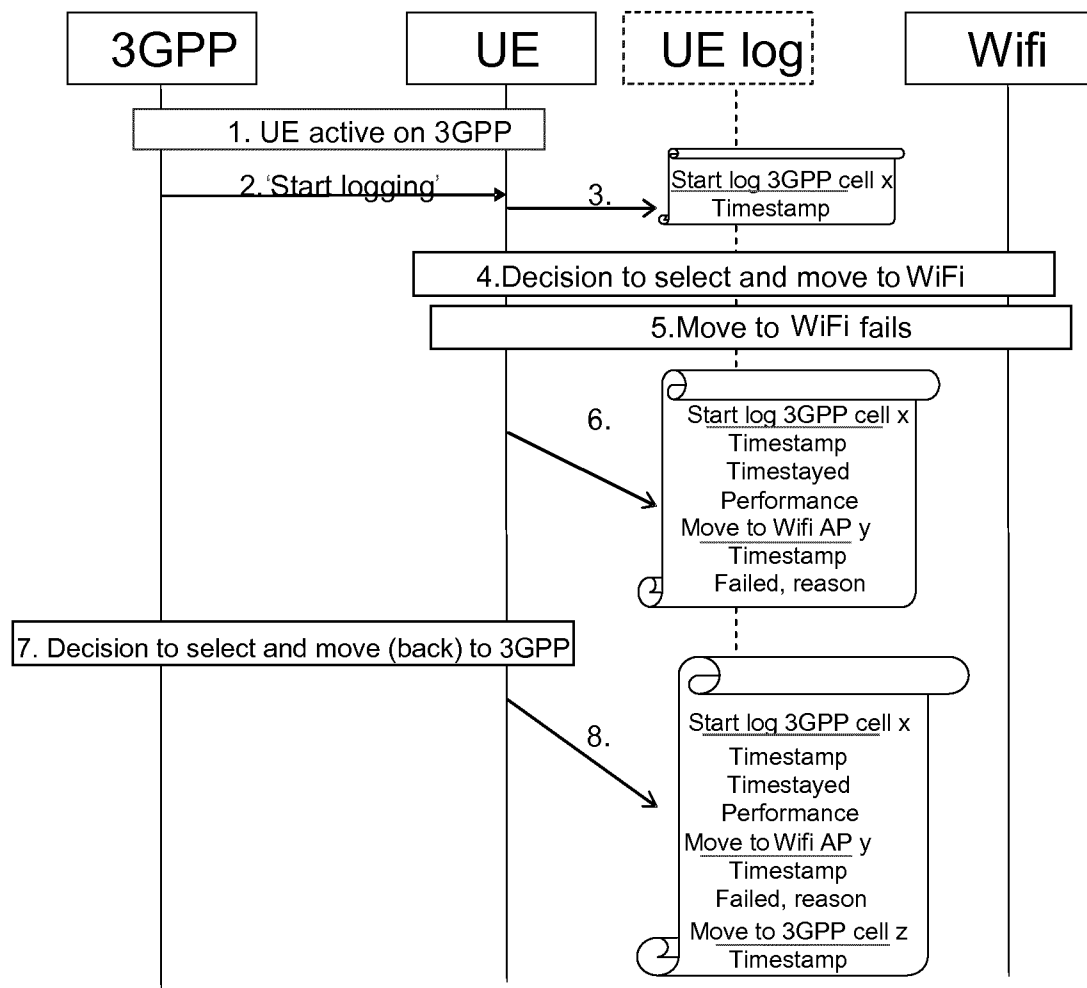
3GPP

UE

UE log

Wifi

1. UE active on 3GPP

2.'Start logging'

3.

Start log 3GPP cell x
Timestamp

4.Decision to select and move to WiFi

5.Move to WiFi fails

6.

Start log 3GPP cell x
Timestamp
Timestayed
Performance
Move to Wifi AP y
Timestamp
Failed, reason

7. Decision to select and move (back) to 3GPP

8.

Start log 3GPP cell x
Timestamp
Timestayed
Performance
Move to Wifi AP y
Timestamp
Failed, reason
Move to 3GPP cell z
Timestamp